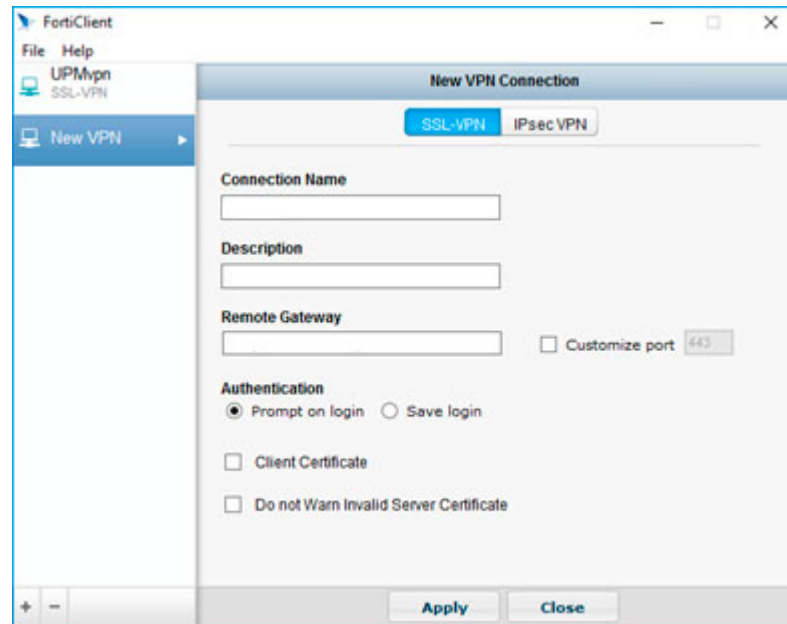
FortiClient

File Help

UPMvpn
SSL-VPN

New VPN

New VPN Connection

SSL-VPN IPsec VPN

Connection Name

Description

Remote Gateway

Customize port 443

Authentication
Prompt on login Save login

Client Certificate

Do not Warn Invalid Server Certificate

+ −

Apply Close